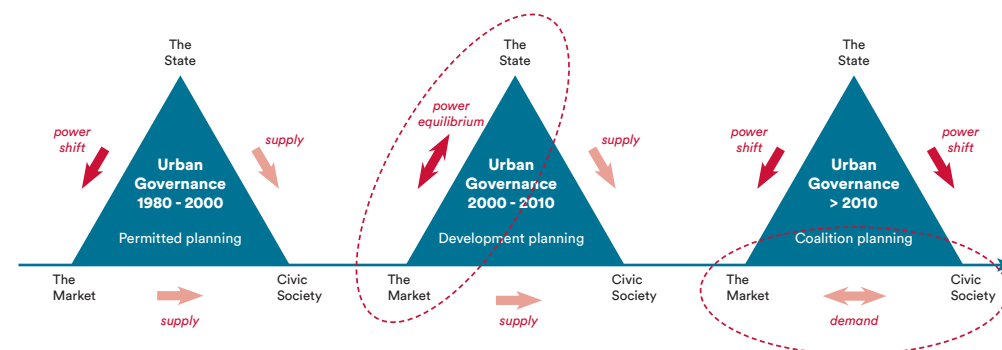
The State

power shift

supply

Urban Governance 1980 - 2000

Permitted planning

The Market

supply

Civic Society

The State

power equilibrium

supply

Urban Governance 2000 - 2010

Development planning

The Market

supply

Civic Society

The State

power shift

power shift

Urban Governance > 2010

Coalition planning

The Market

demand

Civic Society